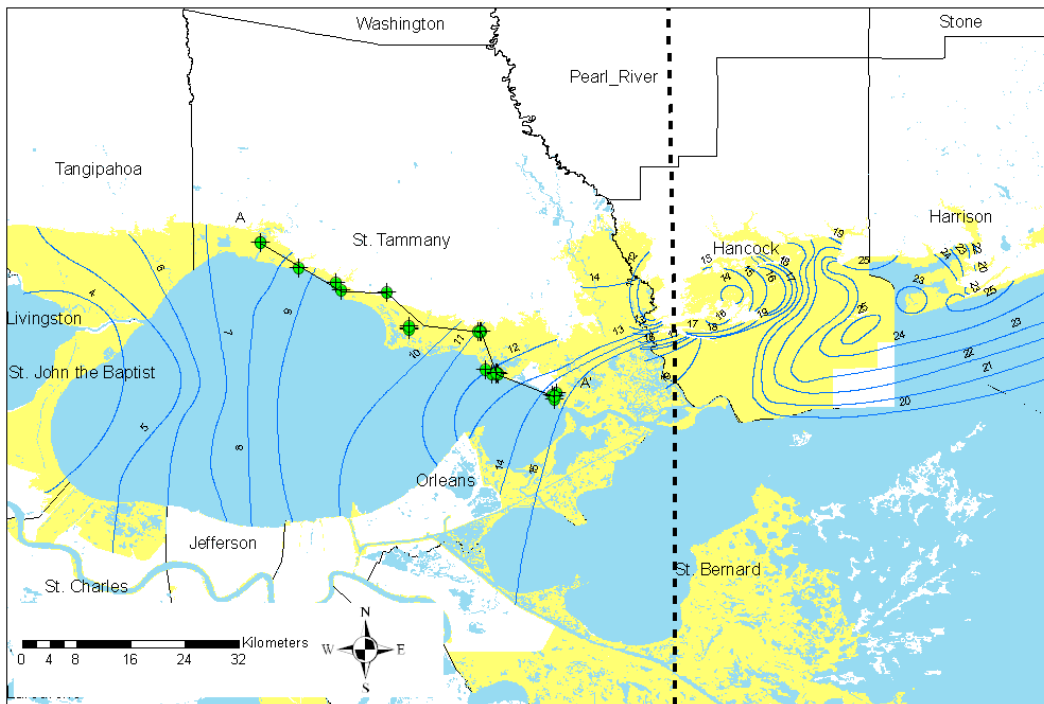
Washington

Stone

Pearl_River

Tangipahoa

Harrison

A

St. Tammany

Hancock

Livingston

St. John the Baptist

A'

Orleans

Jefferson

St. Charles

St. Bernard

4 5 6 7 8 9 10 11 12 13 14 15 16 17 18 19 20 21 22 23 24 25

0 4 8 16 24 32 Kilometers

N W E S